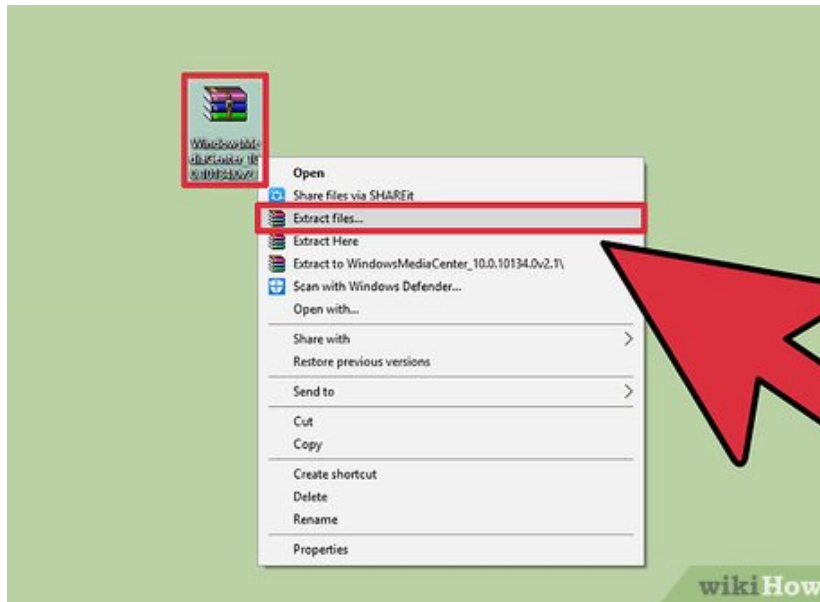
WindowsMediaCenter_10.0.10134.0v2

Open
Share files via SHAREit
Extract files...
Extract Here
Extract to WindowsMediaCenter_10.0.10134.0v2.1\
Scan with Windows Defender...
Open with...
Share with
Restore previous versions
Send to
Cut
Copy
Create shortcut
Delete
Rename
Properties

wikiHow